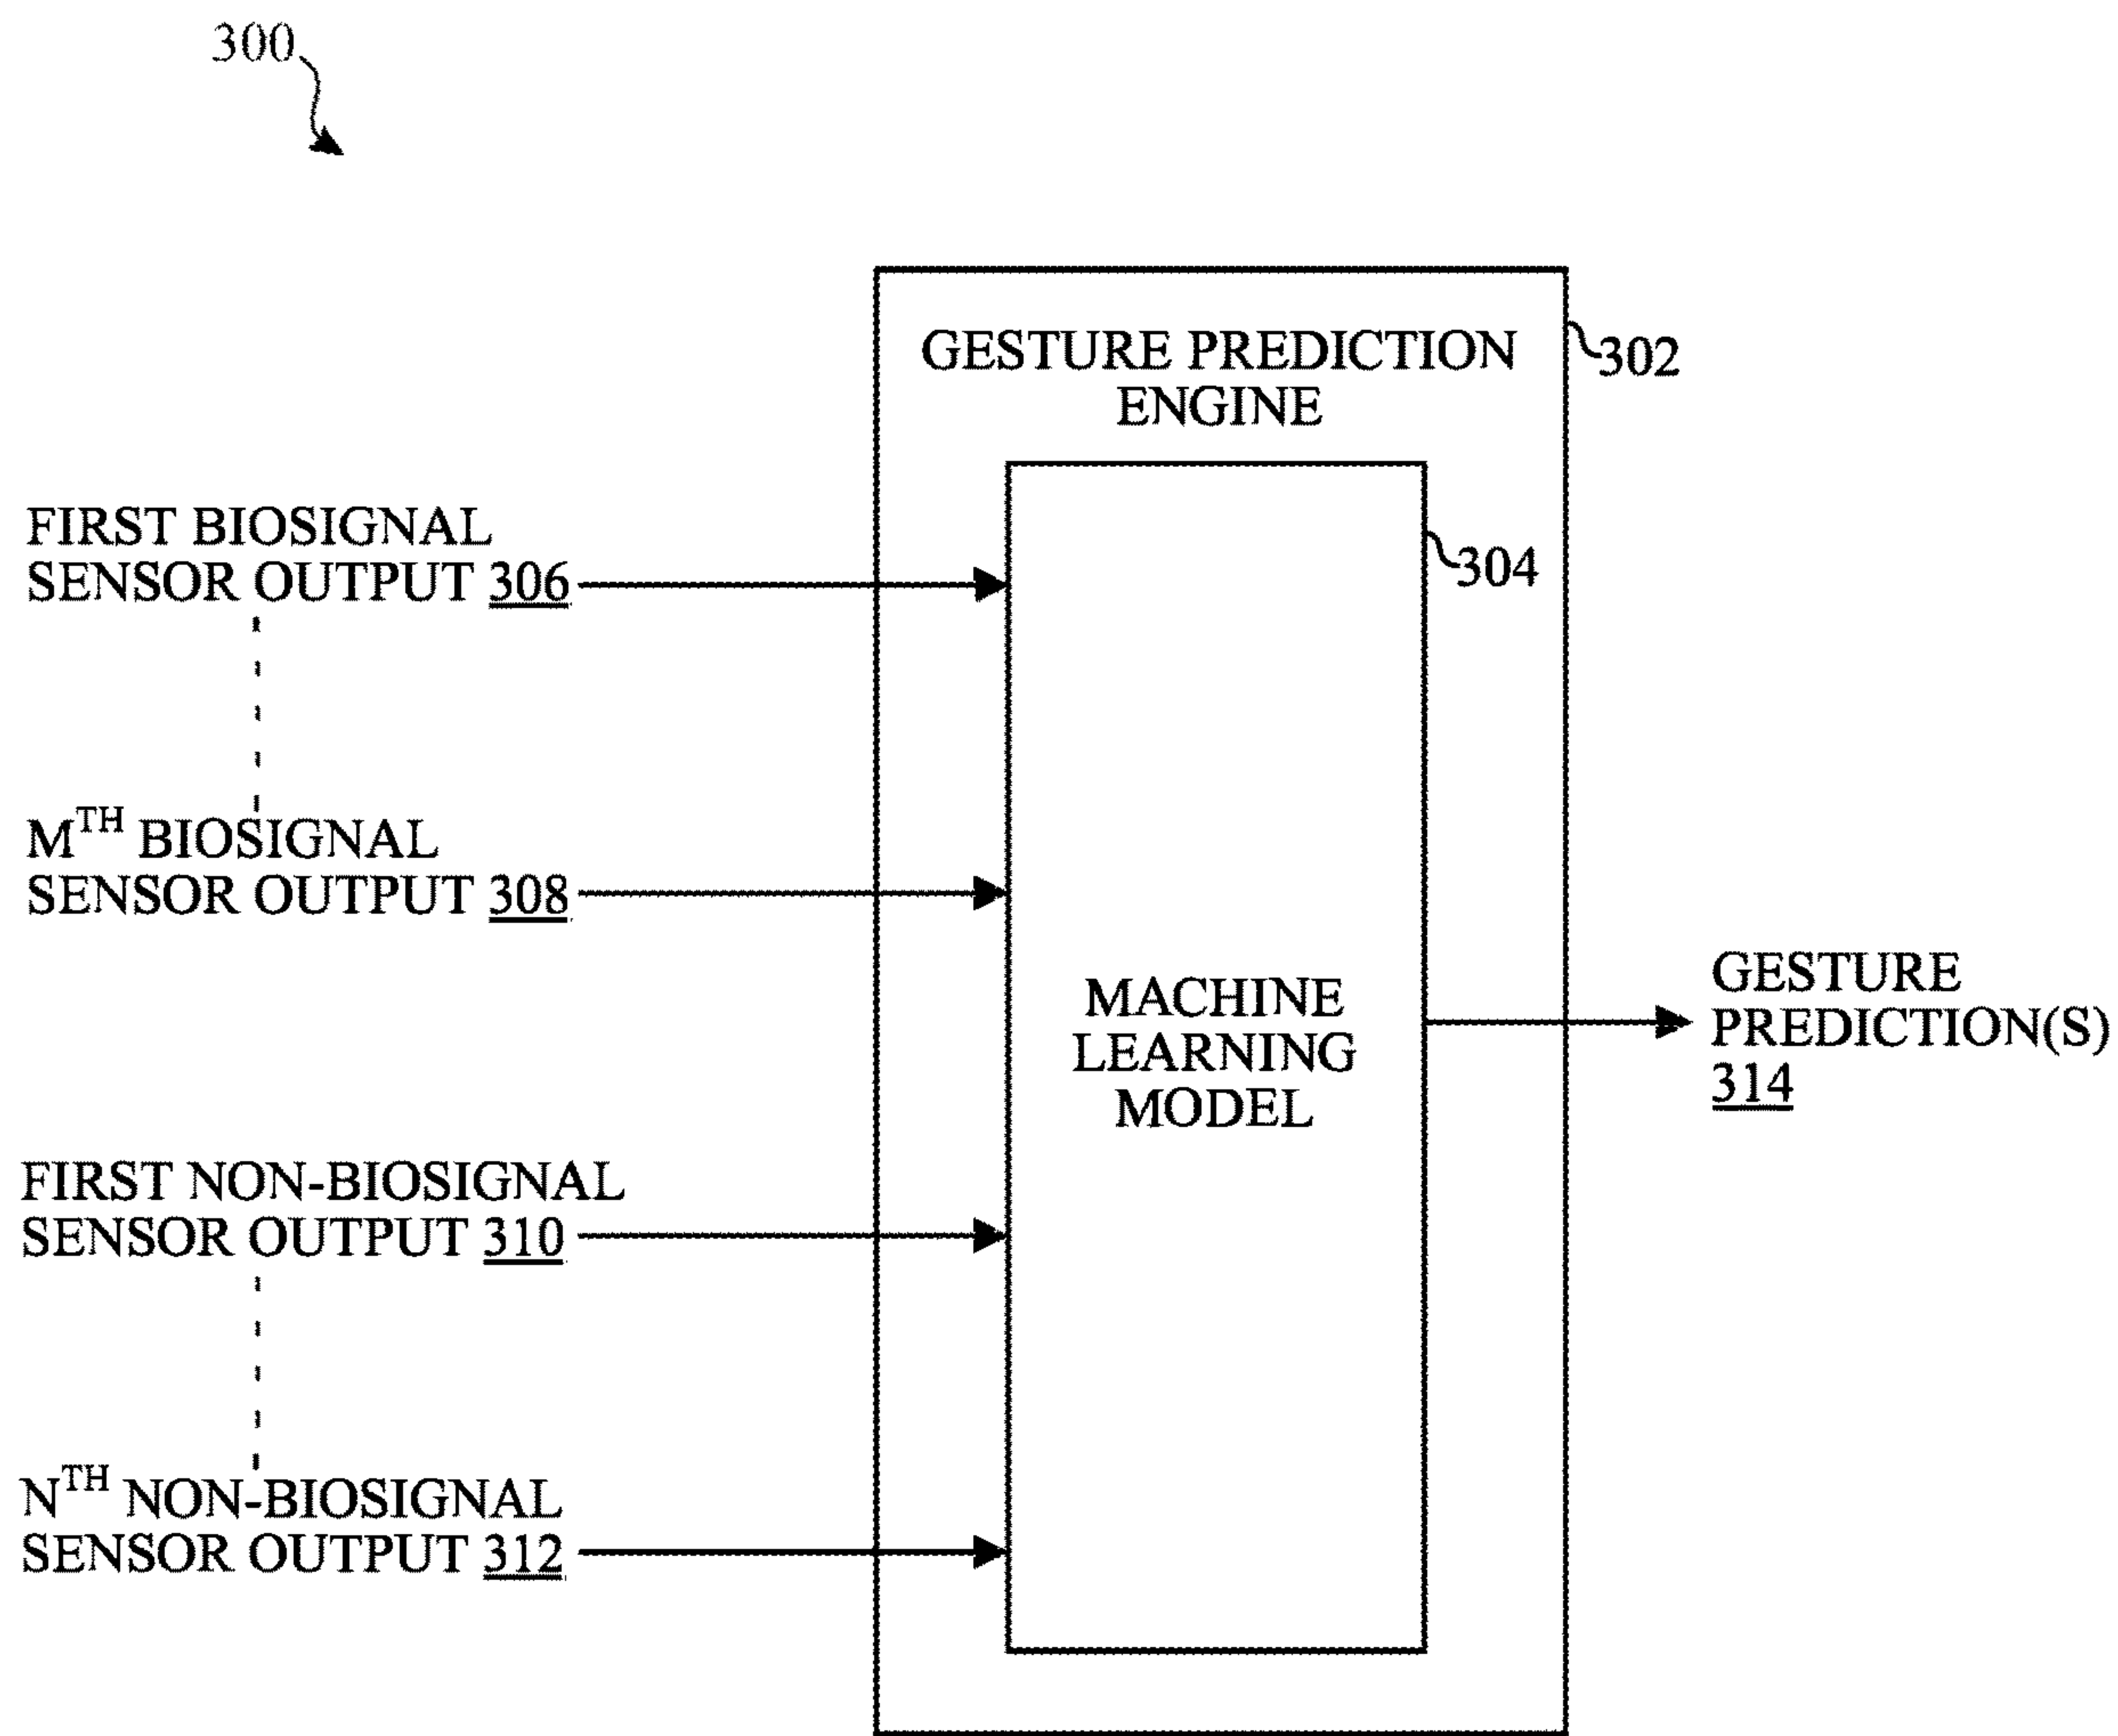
300

GESTURE PREDICTION ENGINE

302

304

FIRST BIOSIGNAL SENSOR OUTPUT 306

M$^{TH}$ BIOSIGNAL SENSOR OUTPUT 308

MACHINE LEARNING MODEL

GESTURE PREDICTION(S) 314

FIRST NON-BIOSIGNAL SENSOR OUTPUT 310

N$^{TH}$ NON-BIOSIGNAL SENSOR OUTPUT 312